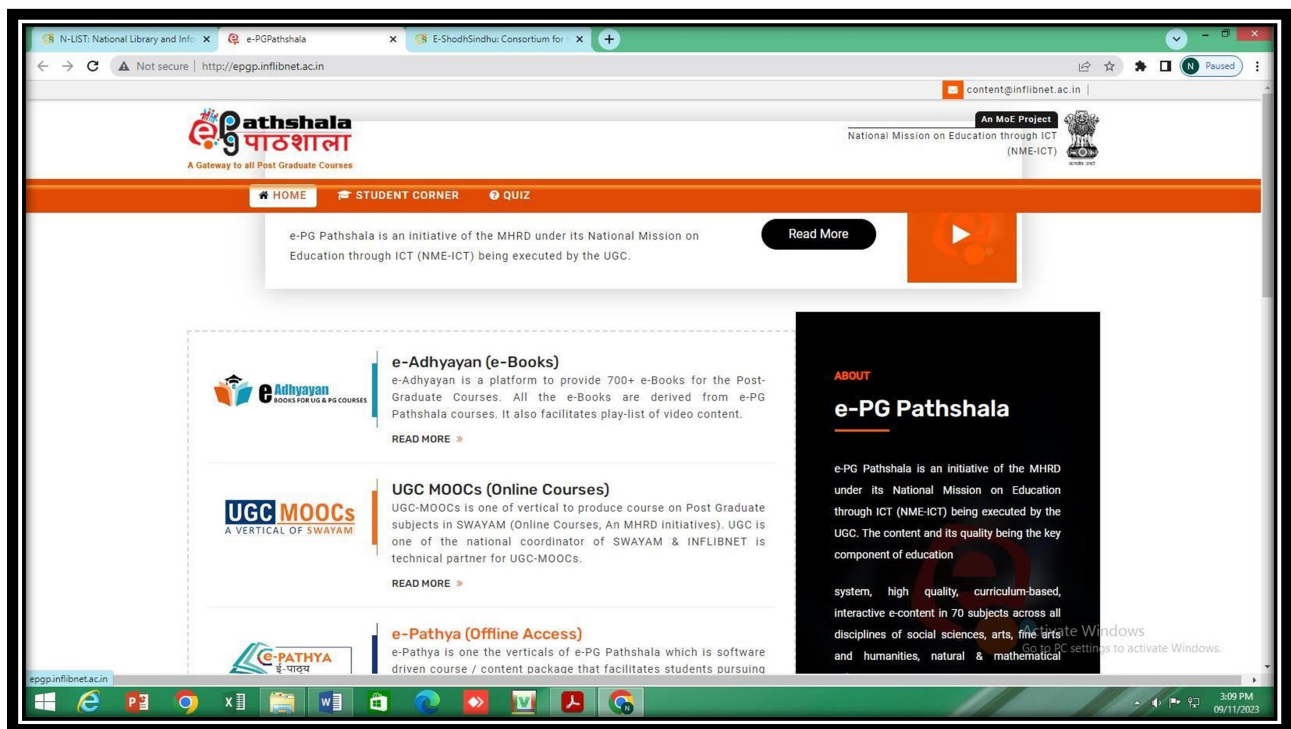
N-LIST: National Library and Info ×
e-PGPathshala ×
E-ShodhSindhu: Consortium for ×
+

Not secure | http://epgp.inflibnet.ac.in

Paused

content@inflibnet.ac.in |

e-Pathshala पाठशाला
A Gateway to all Post Graduate Courses

An MoE Project
National Mission on Education through ICT (NME-ICT)

HOME STUDENT CORNER QUIZ

e-PG Pathshala is an initiative of the MHRD under its National Mission on Education through ICT (NME-ICT) being executed by the UGC.

Read More

eAdhyayan BOOKS FOR UG & PG COURSES

e-Adhyayan (e-Books)
e-Adhyayan is a platform to provide 700+ e-Books for the Post-Graduate Courses. All the e-Books are derived from e-PG Pathshala courses. It also facilitates play-list of video content.

READ MORE »

UGC MOOCs A VERTICAL OF SWAYAM

UGC MOOCs (Online Courses)
UGC-MOOCs is one of vertical to produce course on Post Graduate subjects in SWAYAM (Online Courses, An MHRD initiatives). UGC is one of the national coordinator of SWAYAM & INFLIBNET is technical partner for UGC-MOOCs.

READ MORE »

e-PATHYA ई-पाठ्य

e-Pathya (Offline Access)
e-Pathya is one the verticals of e-PG Pathshala which is software driven course / content package that facilitates students pursuing

ABOUT
e-PG Pathshala

e-PG Pathshala is an initiative of the MHRD under its National Mission on Education through ICT (NME-ICT) being executed by the UGC. The content and its quality being the key component of education

system, high quality, curriculum-based, interactive e-content in 70 subjects across all disciplines of social sciences, arts, fine arts and humanities, natural & mathematical

Activate Windows
Go to PC settings to activate Windows.

epgp.inflibnet.ac.in

3:09 PM
09/11/2023